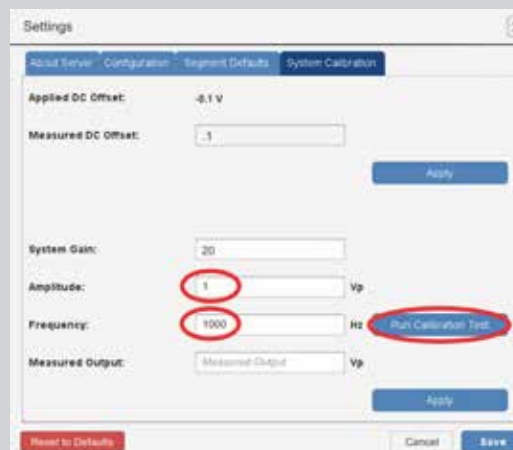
Settings

About Server Configuration Segment Defaults System Calibration

Applied DC Offset: -0.1 V

Measured DC Offset: .1

Apply

System Gain: 20

Amplitude: 1 Vp

Frequency: 1000 Hz Run Calibration Test

Measured Output: Measured Output Vp

Apply

Reset to Defaults

Cancel Save